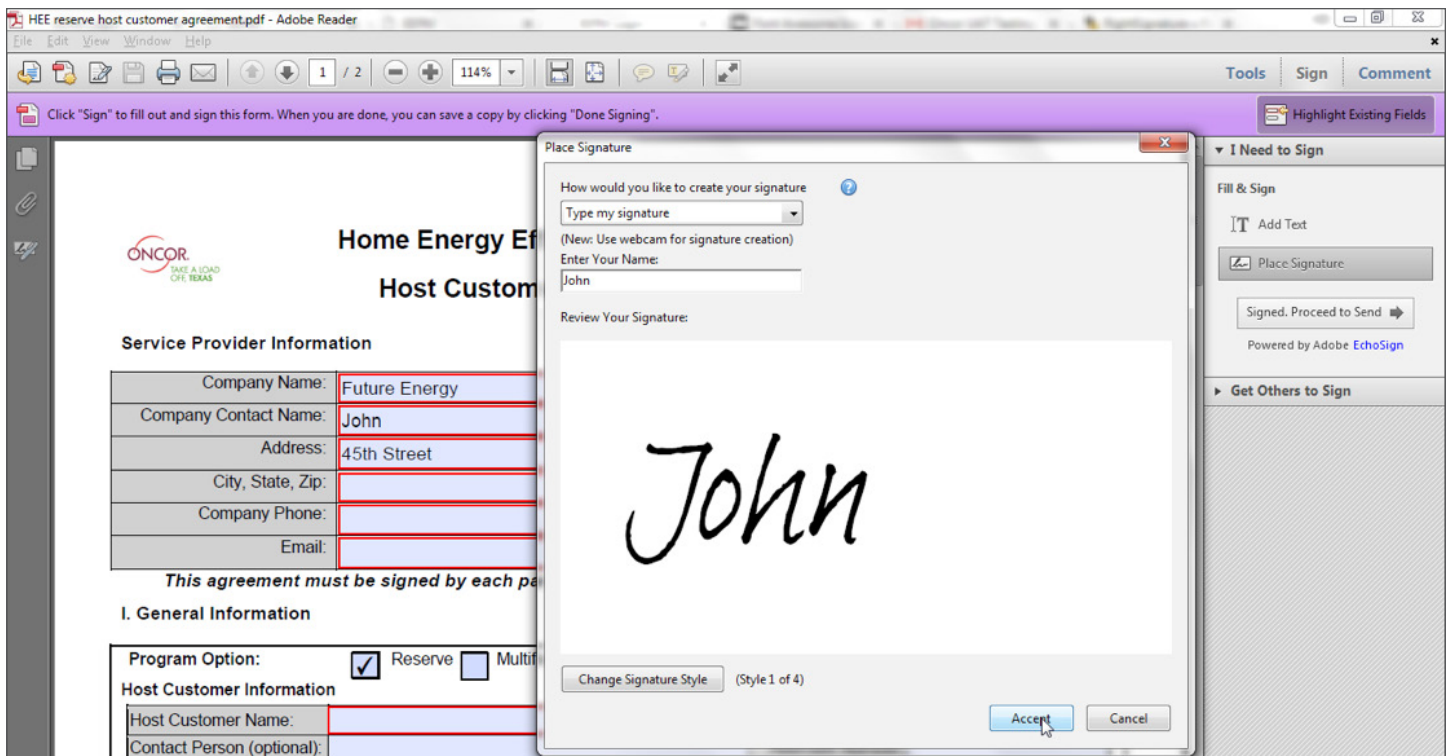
HEE reserve host customer agreement.pdf - Adobe Reader

File Edit View Window Help

1 / 2 114%

Tools Sign Comment

Click "Sign" to fill out and sign this form. When you are done, you can save a copy by clicking "Done Signing".

Highlight Existing Fields

ONCOR
TAKE A LOAD OFF, TEXAS

Home Energy Ef

Host Custom

Service Provider Information

| Company Name: | Future Energy |
|---|---|
| Company Contact Name: | John |
| Address: | 45th Street |
| City, State, Zip: | |
| Company Phone: | |
| Email: | |

This agreement must be signed by each pa

I. General Information

Program Option: ✓ Reserve Multif

Host Customer Information

Host Customer Name:

Contact Person (optional):

Place Signature

How would you like to create your signature

Type my signature

(New: Use webcam for signature creation)

Enter Your Name:

John

Review Your Signature:

John

Change Signature Style (Style 1 of 4)

Accept Cancel

I Need to Sign

Fill & Sign

Add Text

Place Signature

Signed. Proceed to Send

Powered by Adobe EchoSign

Get Others to Sign